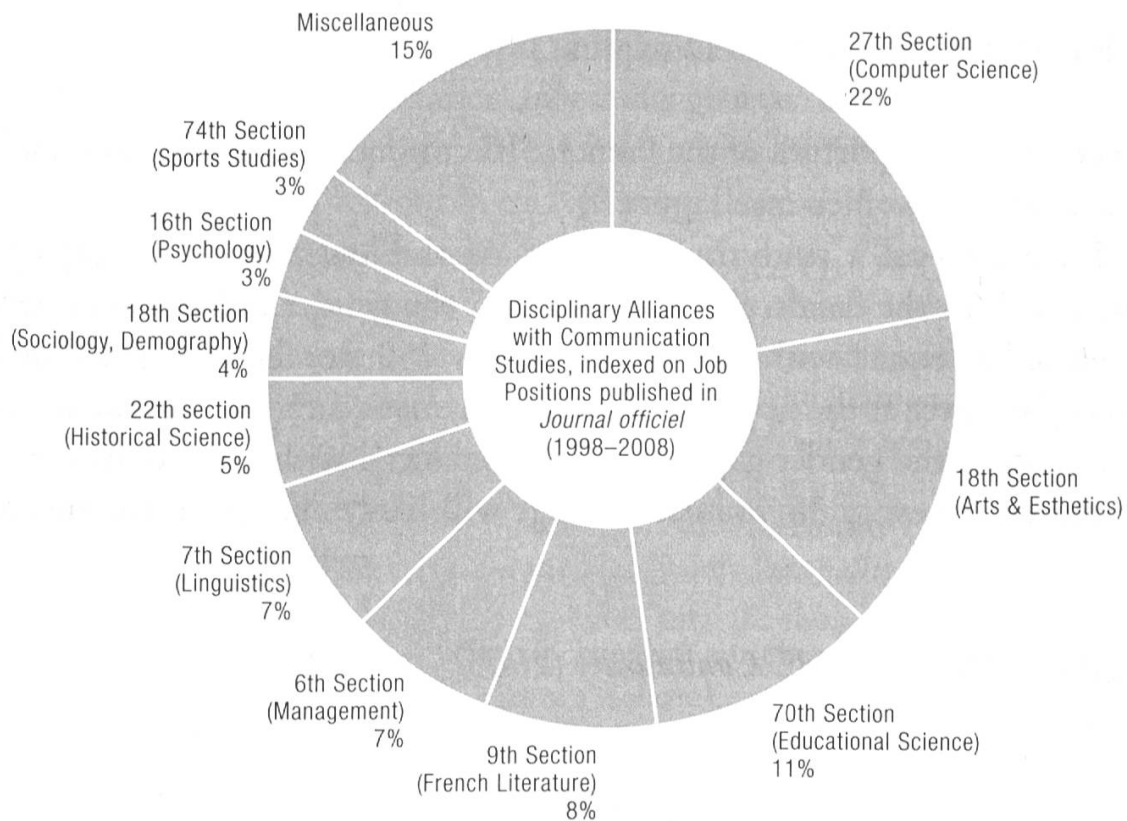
Miscellaneous
15%

27th Section
(Computer Science)
22%

74th Section
(Sports Studies)
3%

16th Section
(Psychology)
3%

18th Section
(Sociology, Demography)
4%

22th section
(Historical Science)
5%

Disciplinary Alliances with Communication Studies, indexed on Job Positions published in *Journal officiel* (1998–2008)

18th Section
(Arts & Esthetics)

7th Section
(Linguistics)
7%

6th Section
(Management)
7%

9th Section
(French Literature)
8%

70th Section
(Educational Science)
11%